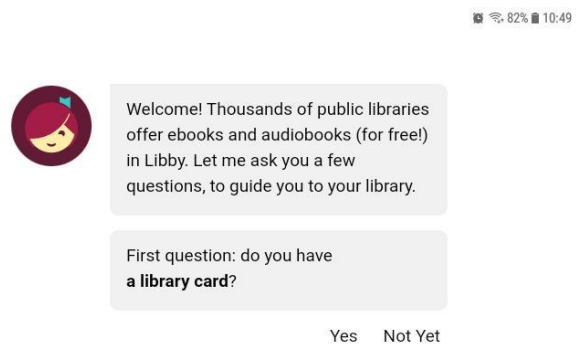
82% 10:49

Welcome! Thousands of public libraries offer ebooks and audiobooks (for free!) in Libby. Let me ask you a few questions, to guide you to your library.

First question: do you have **a library card**?

Yes Not Yet